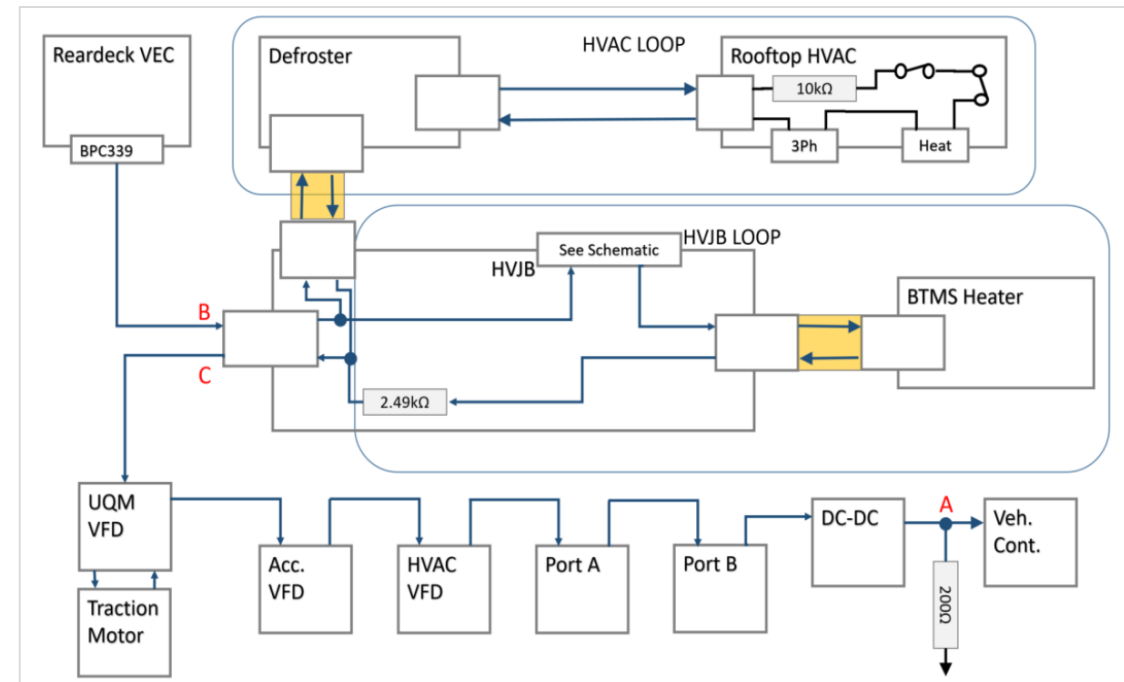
Reardeck VEC

BPC339

Defroster

HVAC LOOP

Rooftop HVAC

10kΩ

3Ph

Heat

See Schematic

HVJB LOOP

HVJB

BTMS Heater

B

C

2.49kΩ

UQM VFD

Traction Motor

Acc. VFD

HVAC VFD

Port A

Port B

DC-DC

A

Veh. Cont.

200Ω